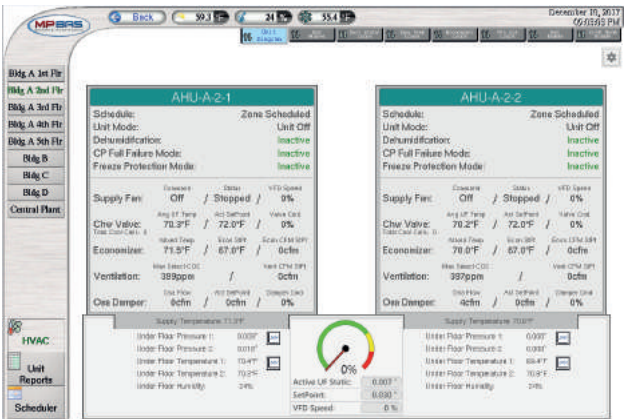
MPBAS

Back

59.3

24

55.4

December 10, 2017
05:03:05 PM

Unit
Graphic

Bldg A 1st Flr
Bldg A 2nd Flr
Bldg A 3rd Flr
Bldg A 4th Flr
Bldg A 5th Flr
Bldg B
Bldg C
Bldg D
Central Plant

HVAC

Unit
Reports

Scheduler

AHU-A-2-1

Schedule: Zone Scheduled
Unit Mode: Unit Off
Dehumidification: Inactive
CP Full Failure Mode: Inactive
Freeze Protection Mode: Inactive

Supply Fan: Command Off / Status Stopped / VFD Speed 0%

Chw Valve: Avg DT Temp 70.3°F / Act Setpoint 72.0°F / Valve Cmd 0%

Economizer: Mixed Temp 71.5°F / Econ SPt 67.0°F / Econ CFM SPt 0cfm

Ventilation: Max Select CO2 389ppm / Vent CFM SPt 0cfm

Osa Damper: Osa Flow 0cfm / Act Setpoint 0cfm / Damper Cmd 0%

AHU-A-2-2

Schedule: Zone Scheduled
Unit Mode: Unit Off
Dehumidification: Inactive
CP Full Failure Mode: Inactive
Freeze Protection Mode: Inactive

Supply Fan: Command Off / Status Stopped / VFD Speed 0%

Chw Valve: Avg DT Temp 70.0°F / Act Setpoint 72.0°F / Valve Cmd 0%

Economizer: Mixed Temp 70.0°F / Econ SPt 67.0°F / Econ CFM SPt 0cfm

Ventilation: Max Select CO2 397ppm / Vent CFM SPt 0cfm

Osa Damper: Osa Flow 4cfm / Act Setpoint 0cfm / Damper Cmd 0%

Supply Temperature 71.3°F

Under Floor Pressure 1: 0.003"
Under Floor Pressure 2: 0.010"
Under Floor Temperature 1: 70.4°F
Under Floor Temperature 2: 70.2°F
Under Floor Humidity: 24%

0%
Active UF Static: 0.007"
SetPoint: 0.030"
VFD Speed: 0 %

Supply Temperature 70.0°F

Under Floor Pressure 1: 0.000"
Under Floor Pressure 2: 0.000"
Under Floor Temperature 1: 69.4°F
Under Floor Temperature 2: 70.8°F
Under Floor Humidity: 24%